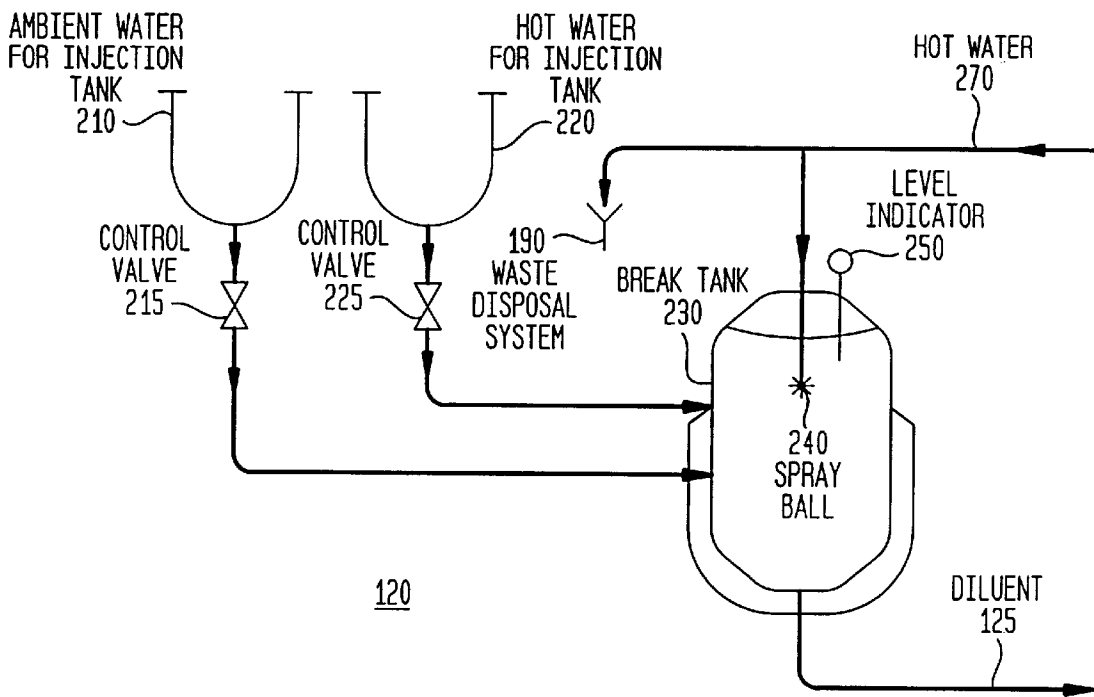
AMBIENT WATER FOR INJECTION TANK 210

HOT WATER FOR INJECTION TANK 220

HOT WATER 270

LEVEL INDICATOR 250

CONTROL VALVE 215

CONTROL VALVE 225

190 WASTE DISPOSAL SYSTEM

BREAK TANK 230

240 SPRAY BALL

120

DILUENT 125